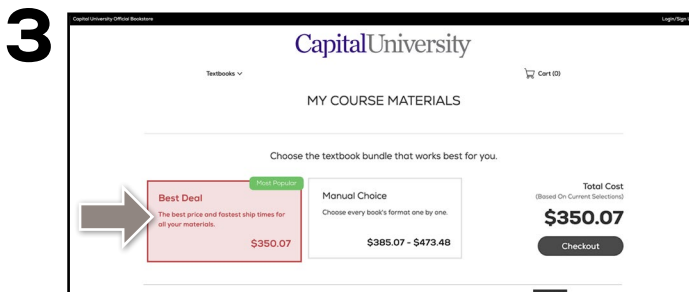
3

Capital University Official Bookstore

Login/Sign

CapitalUniversity

Textbooks

Cart (0)

MY COURSE MATERIALS

Choose the textbook bundle that works best for you.

Most Popular

Best Deal

The best price and fastest ship times for all your materials.

$350.07

Manual Choice

Choose every book's format one by one.

$385.07 - $473.48

Total Cost

(Based On Current Selections)

$350.07

Checkout